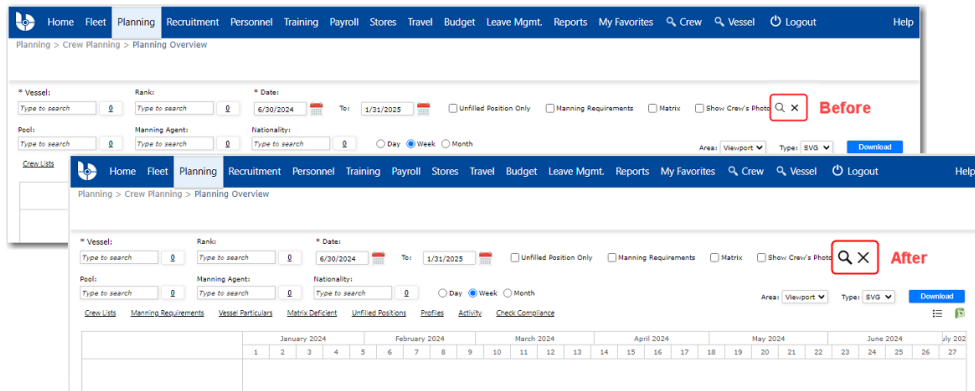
Home Fleet Planning Recruitment Personnel Training Payroll Stores Travel Budget Leave Mgmt. Reports My Favorites Crew Vessel Logout Help

Planning > Crew Planning > Planning Overview

* Vessel: Type to search 0 Rank: Type to search 0 * Date: 6/30/2024 To: 1/31/2025 Unfilled Position Only Manning Requirements Matrix Show Crew's Photo Before

Pool: Type to search 0 Manning Agent: Type to search 0 Nationality: Type to search 0 Day Week Month Area: Viewport Type: SVG Download

Crew Lists

Home Fleet Planning Recruitment Personnel Training Payroll Stores Travel Budget Leave Mgmt. Reports My Favorites Crew Vessel Logout

Planning > Crew Planning > Planning Overview

* Vessel: Type to search 0 Rank: Type to search 0 * Date: 6/30/2024 To: 1/31/2025 Unfilled Position Only Manning Requirements Matrix Show Crew's Photo After

Pool: Type to search 0 Manning Agent: Type to search 0 Nationality: Type to search 0 Day Week Month Area: Viewport Type: SVG Download

Crew Lists Manning Requirements Vessel Particulars Matrix Deficient Unfilled Positions Profiles Activity Check Compliance

| January 2024 | | | | February 2024 | | | | March 2024 | | | | April 2024 | | | | May 2024 | | | | June 2024 | | | | July 2 |
|---|---|---|---|---|---|---|---|---|---|---|---|---|---|---|---|---|---|---|---|---|---|---|---|---|
| 1 | 2 | 3 | 4 | 5 | 6 | 7 | 8 | 9 | 10 | 11 | 12 | 13 | 14 | 15 | 16 | 17 | 18 | 19 | 20 | 21 | 22 | 23 | 24 | 25 | 26 | 27 |